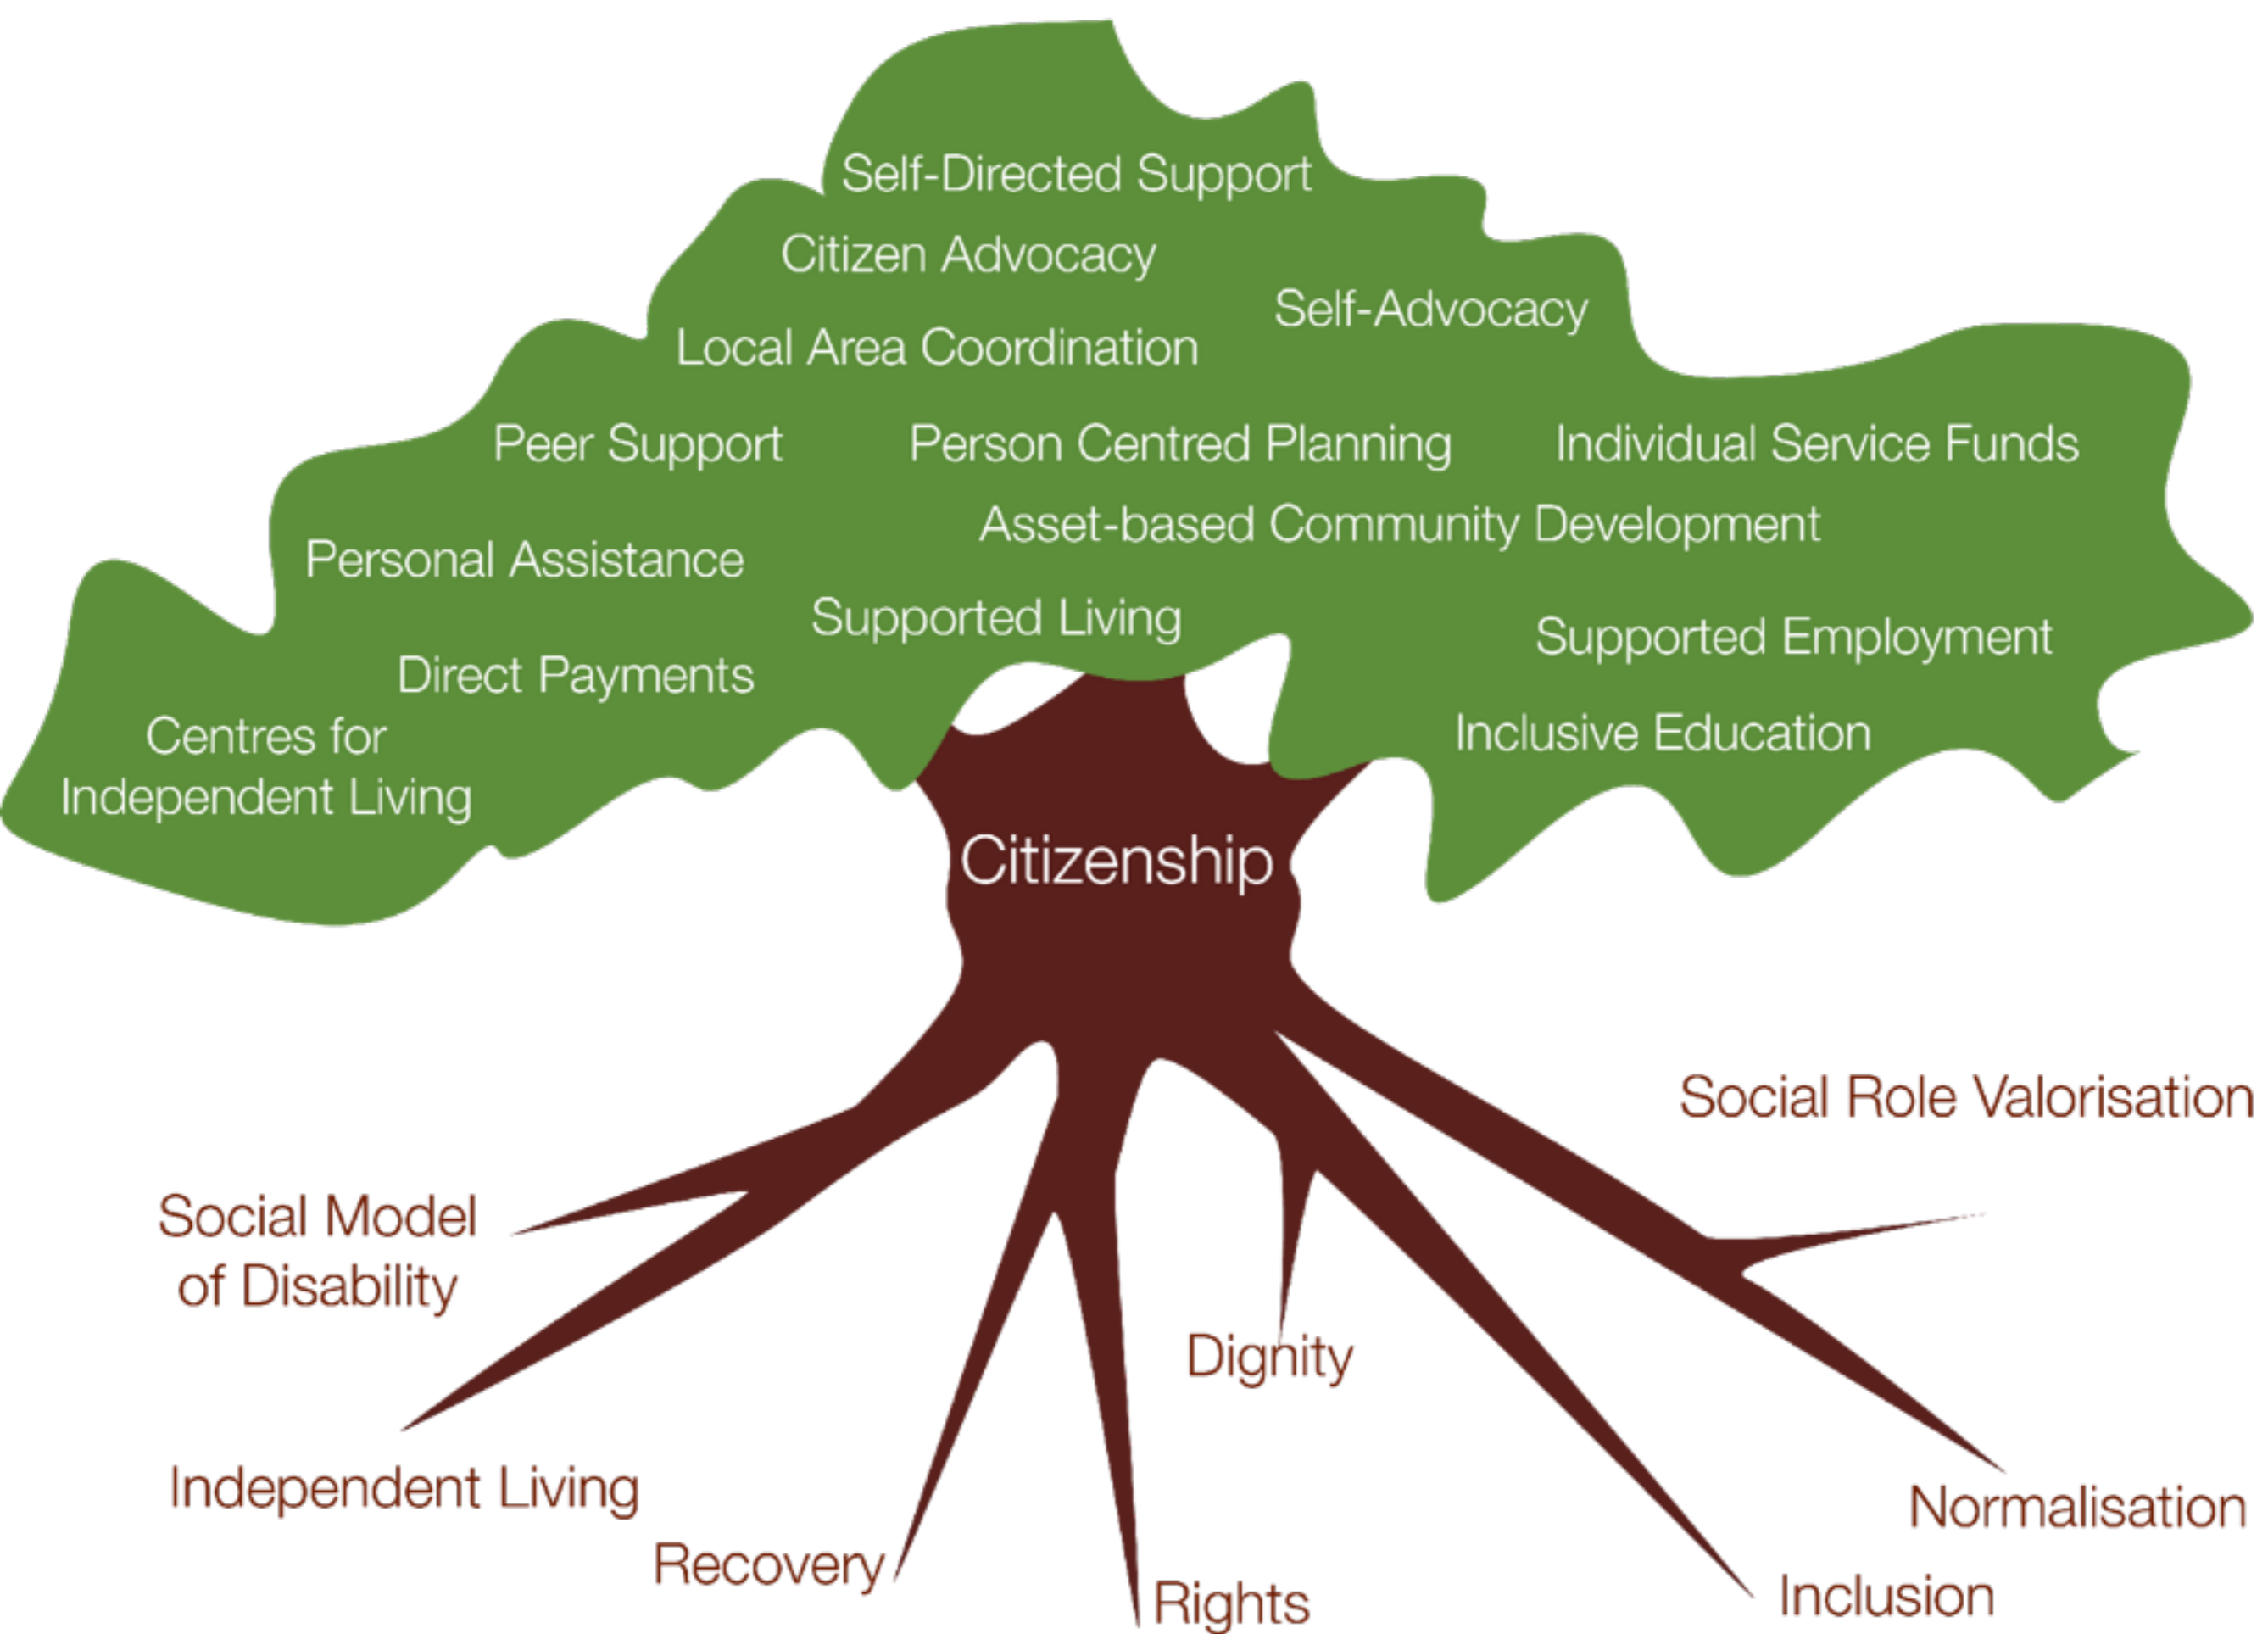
Self-Directed Support

Citizen Advocacy

Self-Advocacy

Local Area Coordination

Peer Support

Person Centred Planning

Individual Service Funds

Asset-based Community Development

Personal Assistance

Supported Living

Supported Employment

Direct Payments

Centres for Independent Living

Inclusive Education

Citizenship

Social Role Valorisation

Social Model of Disability

Dignity

Independent Living

Normalisation

Recovery

Rights

Inclusion